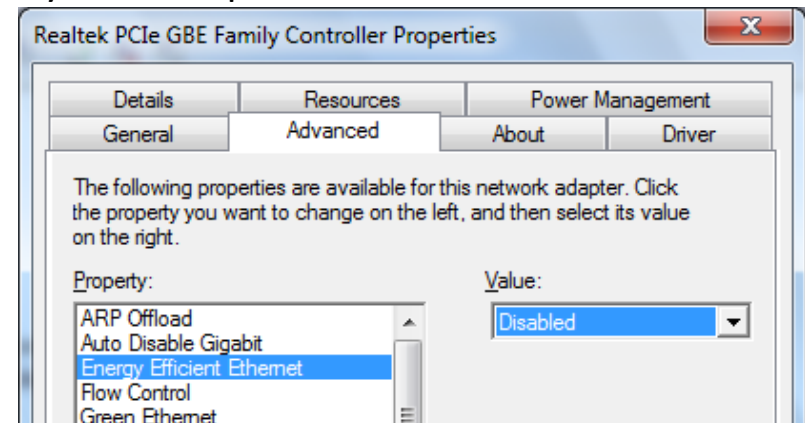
Realtek PCIe GBE Family Controller Properties

Details | Resources | Power Management
General | Advanced | About | Driver

The following properties are available for this network adapter. Click the property you want to change on the left, and then select its value on the right.

Property:
ARP Offload
Auto Disable Gigabit
Energy Efficient Ethernet
Flow Control
Green Ethernet

Value:
Disabled